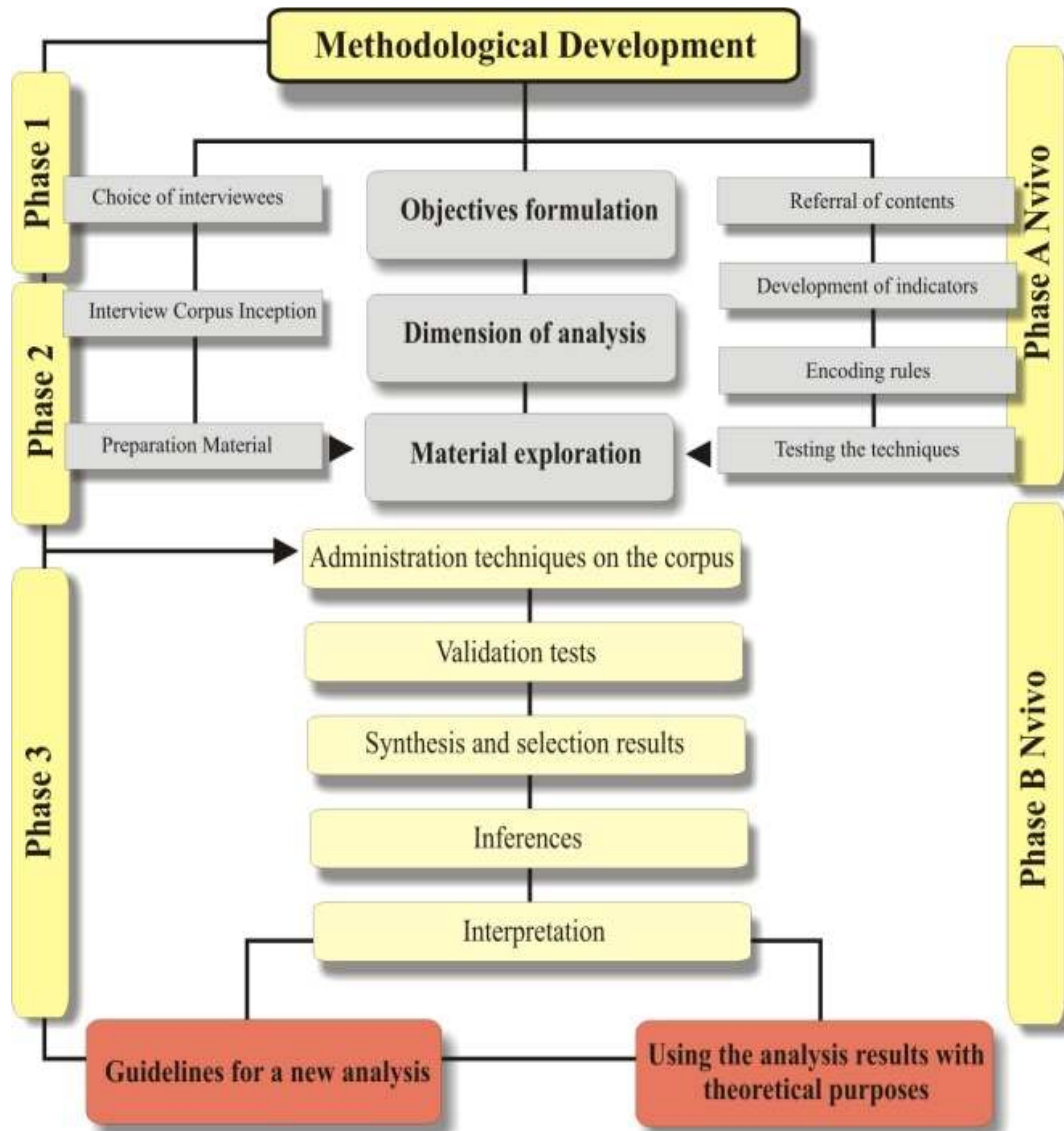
Methodological Development

Phase 1

Choice of interviewees

Objectives formulation

Referral of contents

Phase A Nvivo

Phase 2

Interview Corpus Inception

Dimension of analysis

Development of indicators

Encoding rules

Preparation Material

Material exploration

Testing the techniques

Administration techniques on the corpus

Phase 3

Validation tests

Synthesis and selection results

Inferences

Interpretation

Phase B Nvivo

Guidelines for a new analysis

Using the analysis results with theoretical purposes